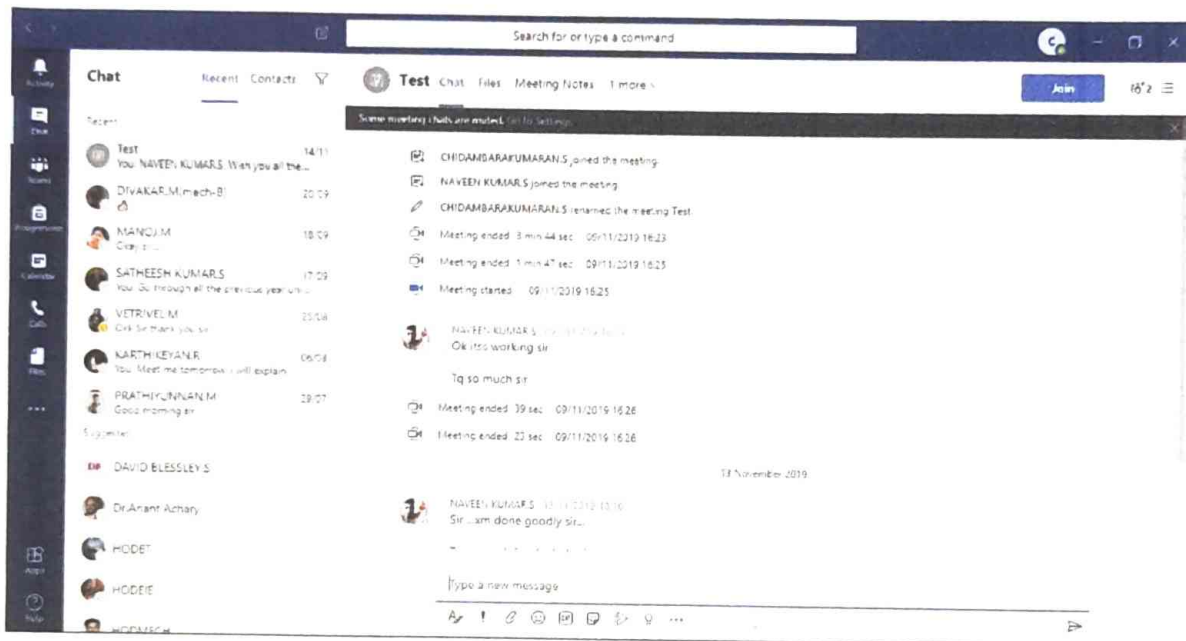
Search for or type a command

Activity
Chat
Teams
Assignments
Calendar
Calls
Files
...
Apps
Help

Chat Recent Contacts

Recent

Test 14/11
You: NAVEEN KUMAR.S: Wish you all the...

DIVAKAR.M mech-B 20/09

MANOJ.M 18/09
Okay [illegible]

SATHEESH KUMAR.S 17/09
You: Go through all the previous year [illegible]

VETRIVEL.M 25/08
Ok Sir thank you sir

KARTHIKEYAN.R 06/08
You: Meet me tomorrow i will explain

PRATHYUNNAN.M 29/07
Good morning sir

Suggested

DB DAVID BLESSLEY.S

Dr.Anant Achary

HODET

HODEIE

HODMECH

Test Chat Files Meeting Notes 1 more

Join

Some meeting chats are muted. Go to Settings

CHIDAMBARAKUMARAN.S joined the meeting.

NAVEEN KUMAR.S joined the meeting.

CHIDAMBARAKUMARAN.S renamed the meeting Test.

Meeting ended: 3 min 44 sec 09/11/2019 16:23

Meeting ended: 1 min 47 sec 09/11/2019 16:25

Meeting started 09/11/2019 16:25

NAVEEN KUMAR.S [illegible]
Ok its working sir

Tq so much sir

Meeting ended: 39 sec 09/11/2019 16:26

Meeting ended: 23 sec 09/11/2019 16:26

13 November 2019

NAVEEN KUMAR.S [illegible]
Sir....am done goodly sir...

Type a new message